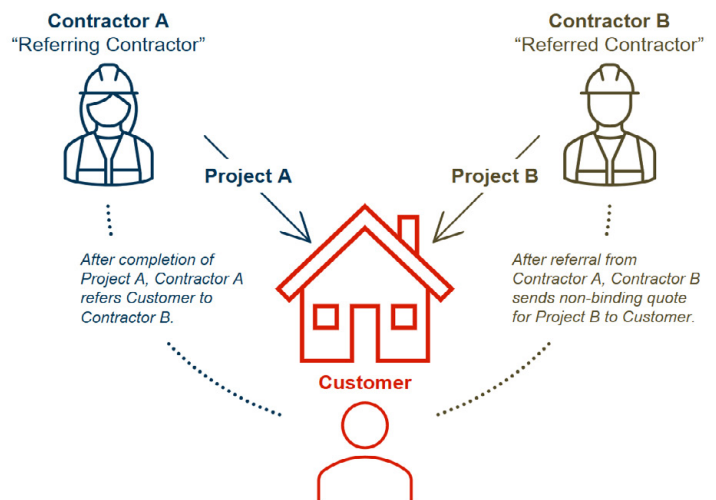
Contractor A
"Referring Contractor"

Contractor B
"Referred Contractor"

Project A

Project B

After completion of Project A, Contractor A refers Customer to Contractor B.

After referral from Contractor A, Contractor B sends non-binding quote for Project B to Customer.

Customer